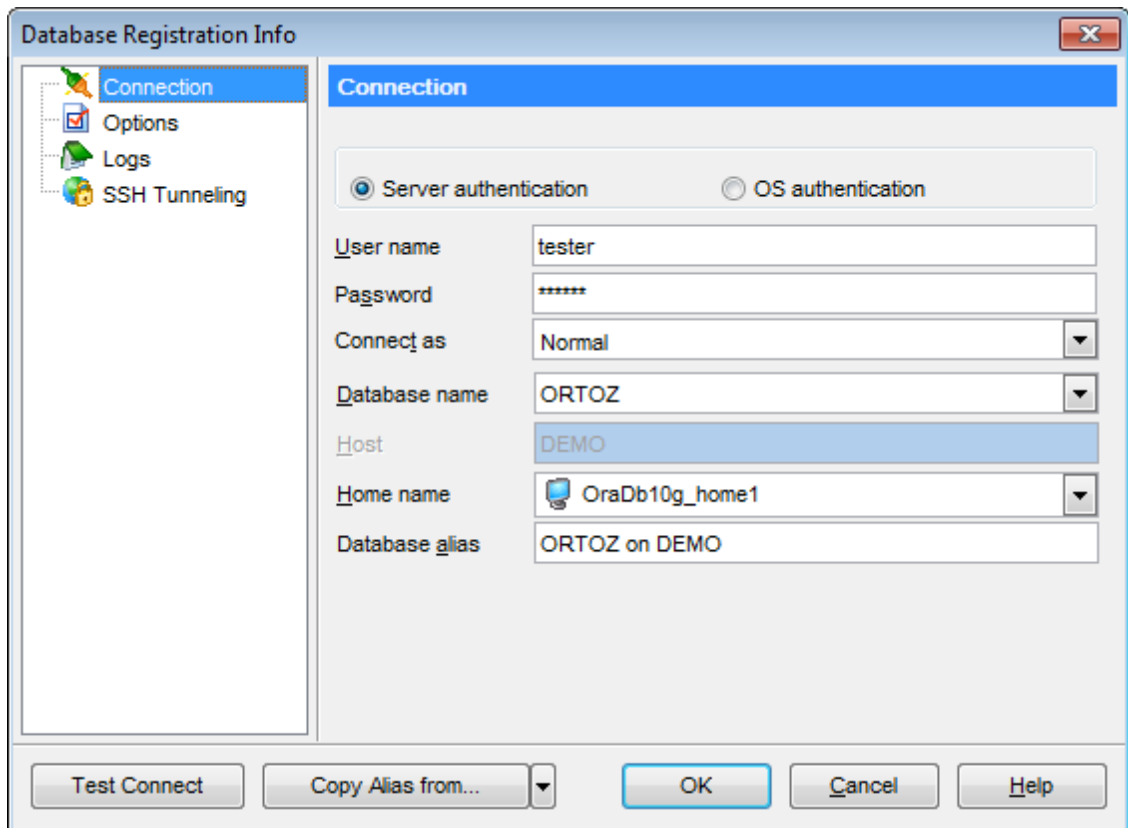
Database Registration Info

Connection
Options
Logs
SSH Tunneling

Connection

Server authentication
OS authentication

User name | tester
Password | ******
Connect as | Normal
Database name | ORTOZ
Host | DEMO
Home name | OraDb10g_home1
Database alias | ORTOZ on DEMO

Test Connect
Copy Alias from...
OK
Cancel
Help